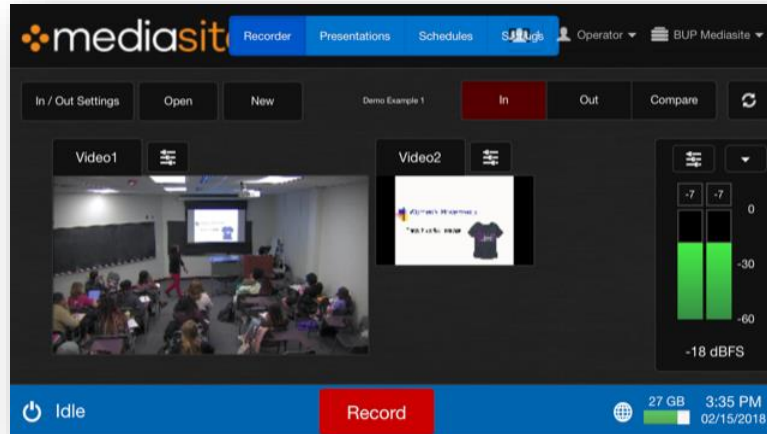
mediasit Recorder Presentations Schedules Settings Operator BUP Mediasite

In / Out Settings Open New Demo Example 1 In Out Compare

Video1 Video2

-7 -7
0
-30
-60
-18 dBFS

Idle Record 27 GB 3:35 PM 02/15/2018